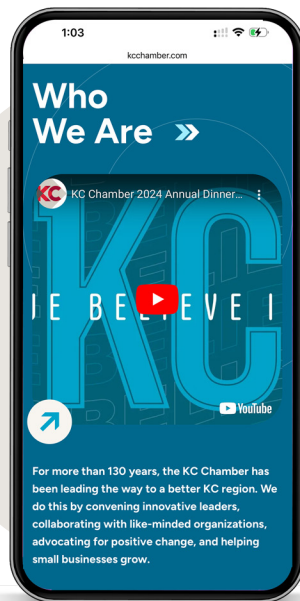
1:03

kcchamber.com

Who We Are

KC

KC Chamber 2024 Annual Dinner...

KC

E BELIEVE I

YouTube

For more than 130 years, the KC Chamber has been leading the way to a better KC region. We do this by convening innovative leaders, collaborating with like-minded organizations, advocating for positive change, and helping small businesses grow.